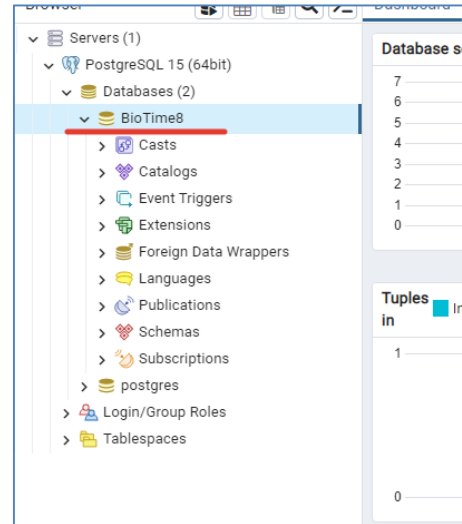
Browser

Dashboard

Servers (1)
PostgreSQL 15 (64bit)
Databases (2)
BioTime8
Casts
Catalogs
Event Triggers
Extensions
Foreign Data Wrappers
Languages
Publications
Schemas
Subscriptions
postgres
Login/Group Roles
Tablespaces

Database s

7
6
5
4
3
2
1
0

Tuples in

In

1

0